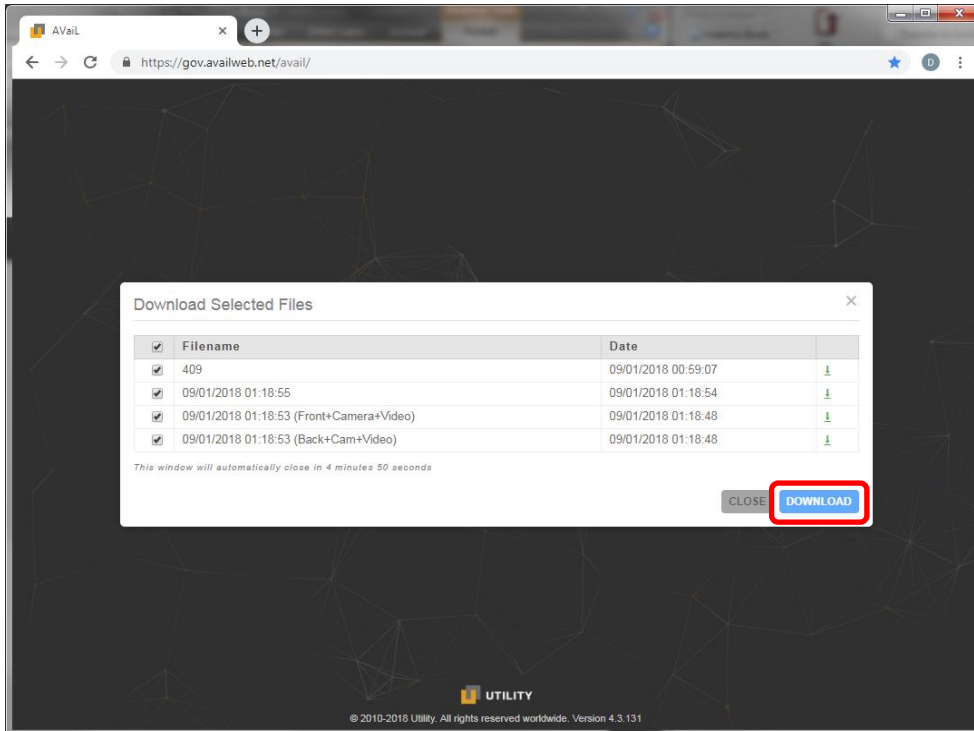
AVaiL

https://gov.availweb.net/avail/

Download Selected Files

×

| | Filename | Date | |
|---|---|---|---|
| ☑ | 409 | 09/01/2018 00:59:07 | ⤓ |
| ☑ | 09/01/2018 01:18:55 | 09/01/2018 01:18:54 | ⤓ |
| ☑ | 09/01/2018 01:18:53 (Front+Camera+Video) | 09/01/2018 01:18:48 | ⤓ |
| ☑ | 09/01/2018 01:18:53 (Back+Cam+Video) | 09/01/2018 01:18:48 | ⤓ |

This window will automatically close in 4 minutes 50 seconds

CLOSE DOWNLOAD

UTILITY

© 2010-2018 Utility. All rights reserved worldwide. Version 4.3.131